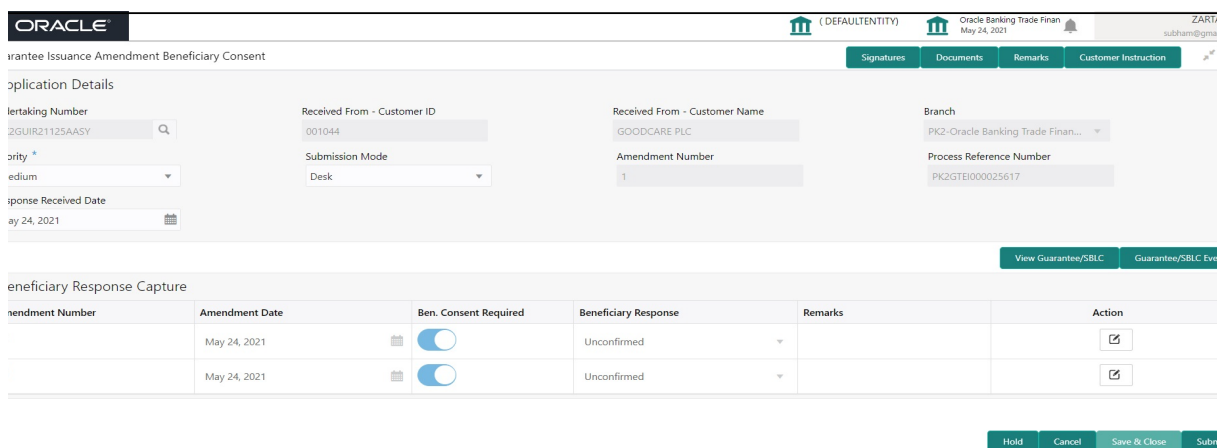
ORACLE®

(DEFAULTENTITY) Oracle Banking Trade Finan May 24, 2021 ZARTA subham@gma

arantee Issuance Amendment Beneficiary Consent

Signatures Documents Remarks Customer Instruction

plication Details

dertaking Number
2GUIR21125AASY

Received From - Customer ID
001044

Received From - Customer Name
GOODCARE PLC

Branch
PK2-Oracle Banking Trade Finan...

ority *
edium

Submission Mode
Desk

Amendment Number
1

Process Reference Number
PK2GTEI000025617

sponse Received Date
ay 24, 2021

View Guarantee/SBLC Guarantee/SBLC Eve

eneficiary Response Capture

| mendment Number | Amendment Date | Ben. Consent Required | Beneficiary Response | Remarks | Action |
|---|---|---|---|---|---|
| | May 24, 2021 | | Unconfirmed | | |
| | May 24, 2021 | | Unconfirmed | | |

Hold Cancel Save & Close Subm